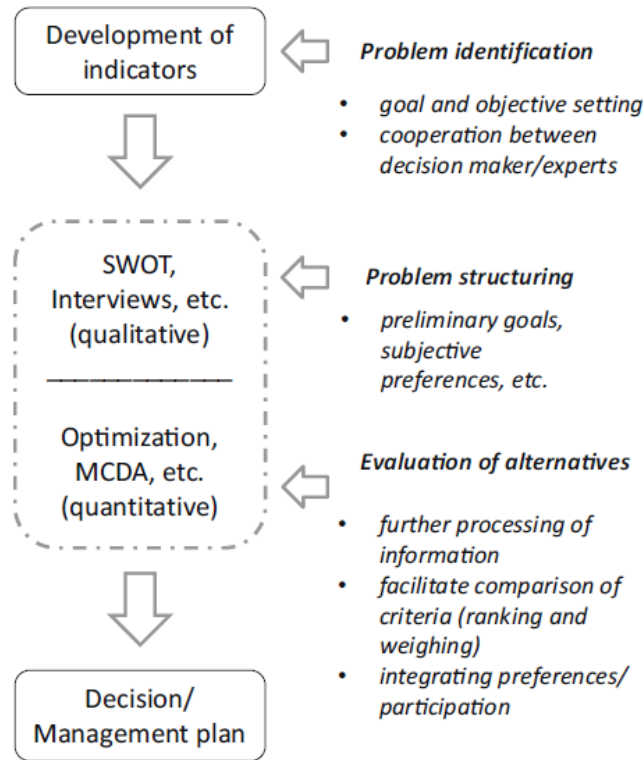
Development of indicators

Problem identification

- goal and objective setting
- cooperation between decision maker/experts

SWOT, Interviews, etc. (qualitative)

Optimization, MCDA, etc. (quantitative)

Problem structuring

- preliminary goals, subjective preferences, etc.

Evaluation of alternatives

- further processing of information
- facilitate comparison of criteria (ranking and weighing)
- integrating preferences/ participation

Decision/ Management plan